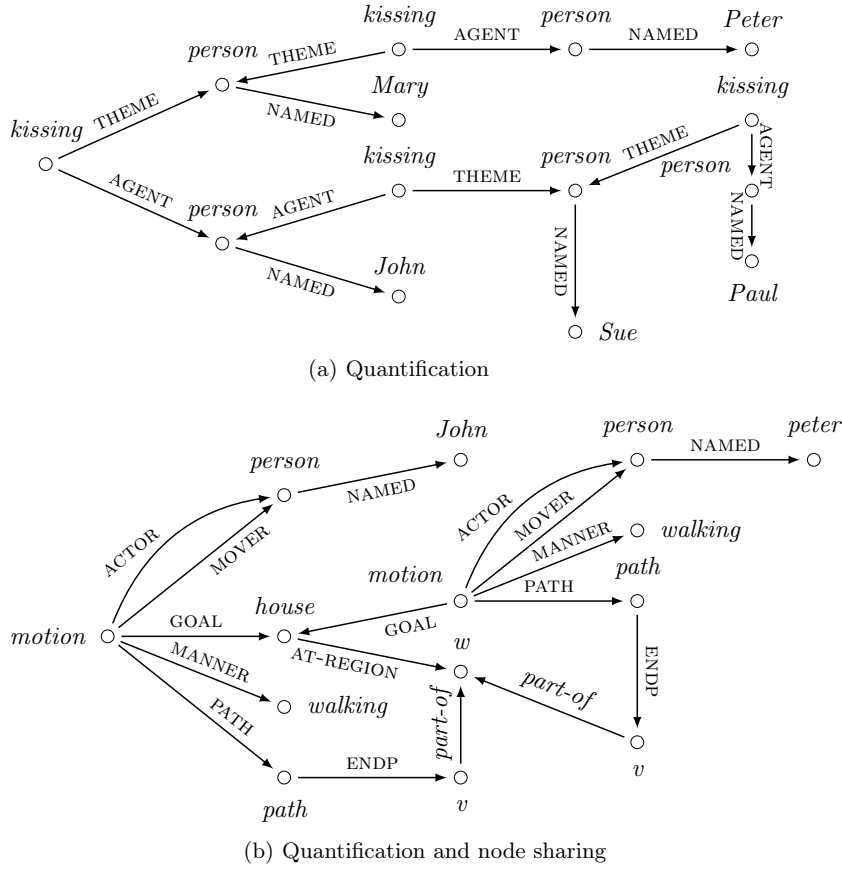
kissing
THEME
AGENT
person
THEME
NAMED
Mary
kissing
AGENT
person
NAMED
Peter
person
AGENT
NAMED
John
kissing
THEME
person
NAMED
Sue
kissing
THEME
AGENT
person
NAMED
Paul

(a) Quantification

motion
ACTOR
MOVER
person
NAMED
John
GOAL
house
AT-REGION
MANNER
walking
PATH
path
ENDP
v
part-of
w
motion
ACTOR
MOVER
person
NAMED
peter
MANNER
walking
PATH
path
ENDP
v
part-of
GOAL

(b) Quantification and node sharing